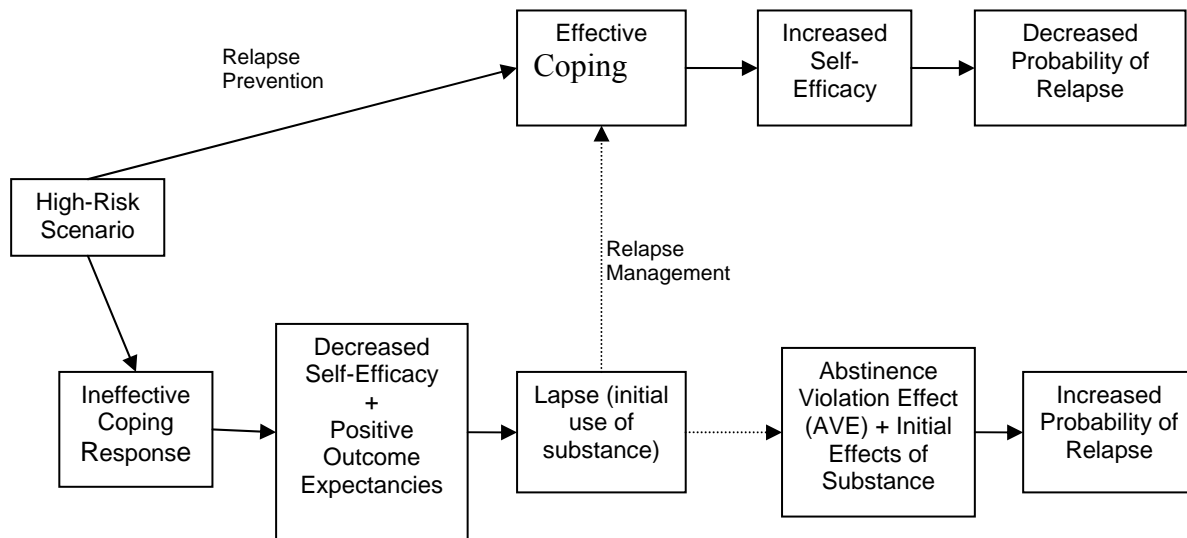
Relapse Prevention

Effective Coping

Increased Self-Efficacy

Decreased Probability of Relapse

High-Risk Scenario

Relapse Management

Ineffective Coping Response

Decreased Self-Efficacy + Positive Outcome Expectancies

Lapse (initial use of substance)

Abstinence Violation Effect (AVE) + Initial Effects of Substance

Increased Probability of Relapse